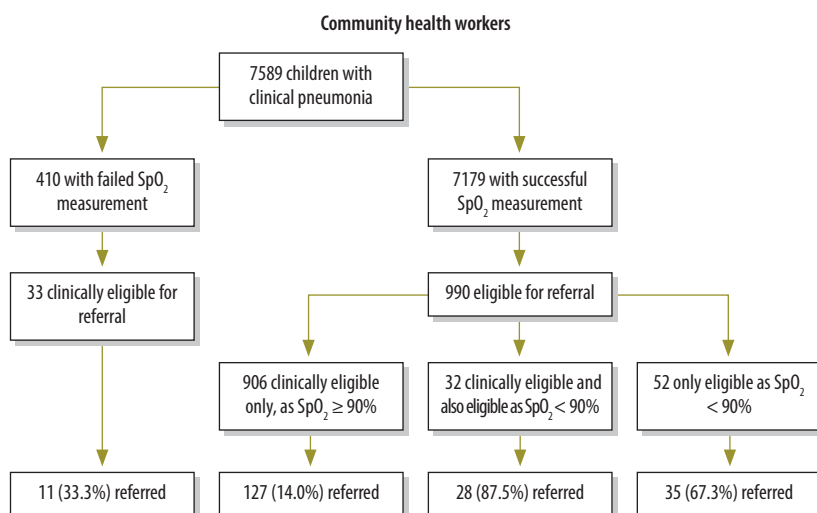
Community health workers

7589 children with clinical pneumonia

410 with failed $SpO_2$ measurement

7179 with successful $SpO_2$ measurement

33 clinically eligible for referral

990 eligible for referral

906 clinically eligible only, as $SpO_2 \geq 90\%$

32 clinically eligible and also eligible as $SpO_2 < 90\%$

52 only eligible as $SpO_2 < 90\%$

11 (33.3%) referred

127 (14.0%) referred

28 (87.5%) referred

35 (67.3%) referred